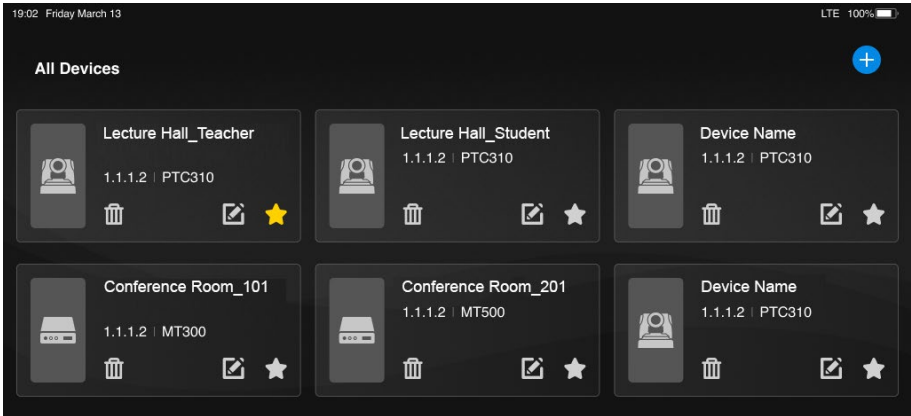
19:02 Friday March 13

LTE 100%

All Devices

Lecture Hall_Teacher
1.1.1.2 | PTC310

Lecture Hall_Student
1.1.1.2 | PTC310

Device Name
1.1.1.2 | PTC310

Conference Room_101
1.1.1.2 | MT300

Conference Room_201
1.1.1.2 | MT500

Device Name
1.1.1.2 | PTC310